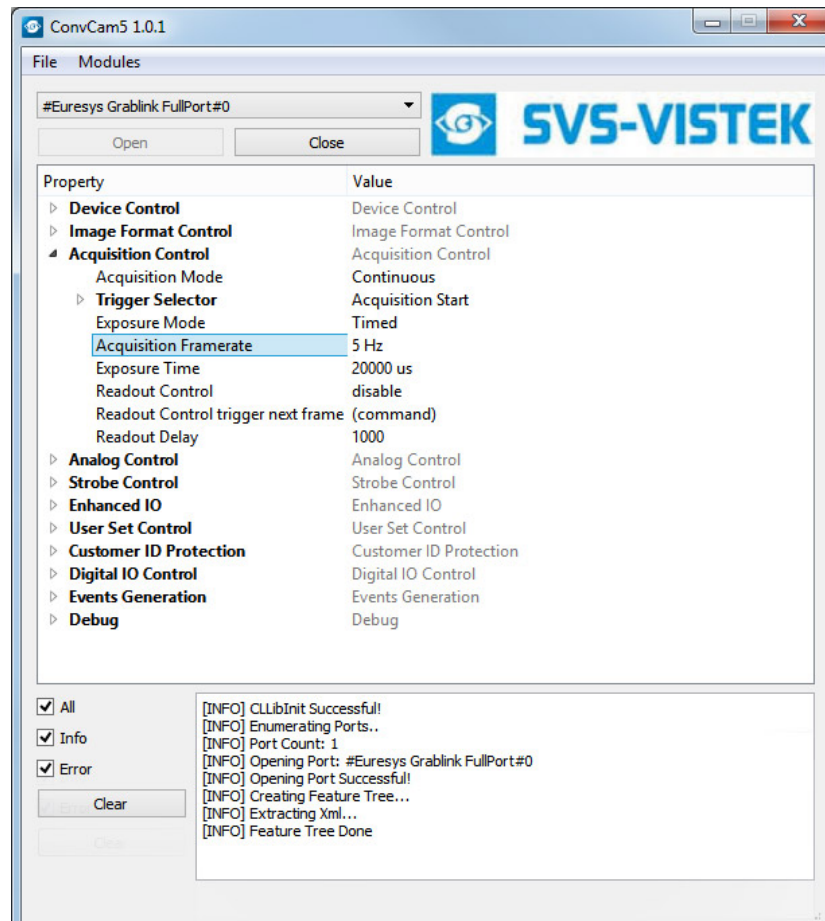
ConvCam5 1.0.1

File Modules

#Euresys Grablink FullPort#0

Open Close

SVS-VISTEK

| Property | Value |
|---|---|
| Device Control | Device Control |
| Image Format Control | Image Format Control |
| Acquisition Control | Acquisition Control |
| Acquisition Mode | Continuous |
| Trigger Selector | Acquisition Start |
| Exposure Mode | Timed |
| Acquisition Framerate | 5 Hz |
| Exposure Time | 20000 us |
| Readout Control | disable |
| Readout Control trigger next frame | (command) |
| Readout Delay | 1000 |
| Analog Control | Analog Control |
| Strobe Control | Strobe Control |
| Enhanced IO | Enhanced IO |
| User Set Control | User Set Control |
| Customer ID Protection | Customer ID Protection |
| Digital IO Control | Digital IO Control |
| Events Generation | Events Generation |
| Debug | Debug |

All
Info
Error
Clear

[INFO] CLLibInit Successful!
[INFO] Enumerating Ports..
[INFO] Port Count: 1
[INFO] Opening Port: #Euresys Grablink FullPort#0
[INFO] Opening Port Successful!
[INFO] Creating Feature Tree...
[INFO] Extracting Xml...
[INFO] Feature Tree Done